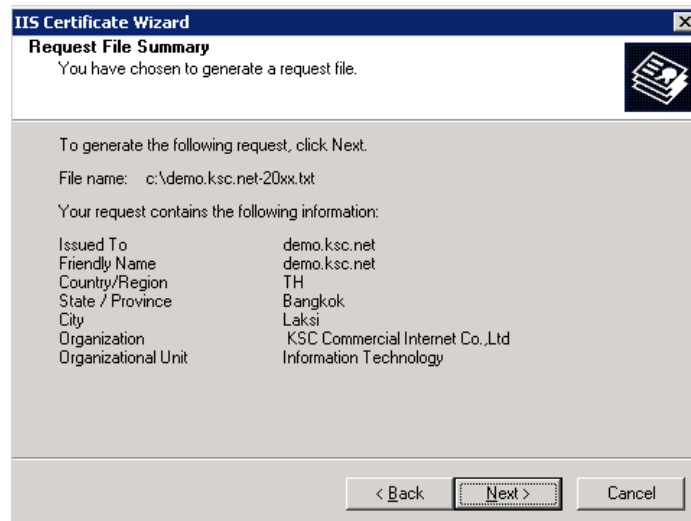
IIS Certificate Wizard

Request File Summary
You have chosen to generate a request file.

To generate the following request, click Next.

File name: c:\demo.ksc.net-20xx.txt

Your request contains the following information:

| | |
|---|---|
| Issued To | demo.ksc.net |
| Friendly Name | demo.ksc.net |
| Country/Region | TH |
| State / Province | Bangkok |
| City | Laksi |
| Organization | KSC Commercial Internet Co.,Ltd |
| Organizational Unit | Information Technology |

< Back    Next >    Cancel